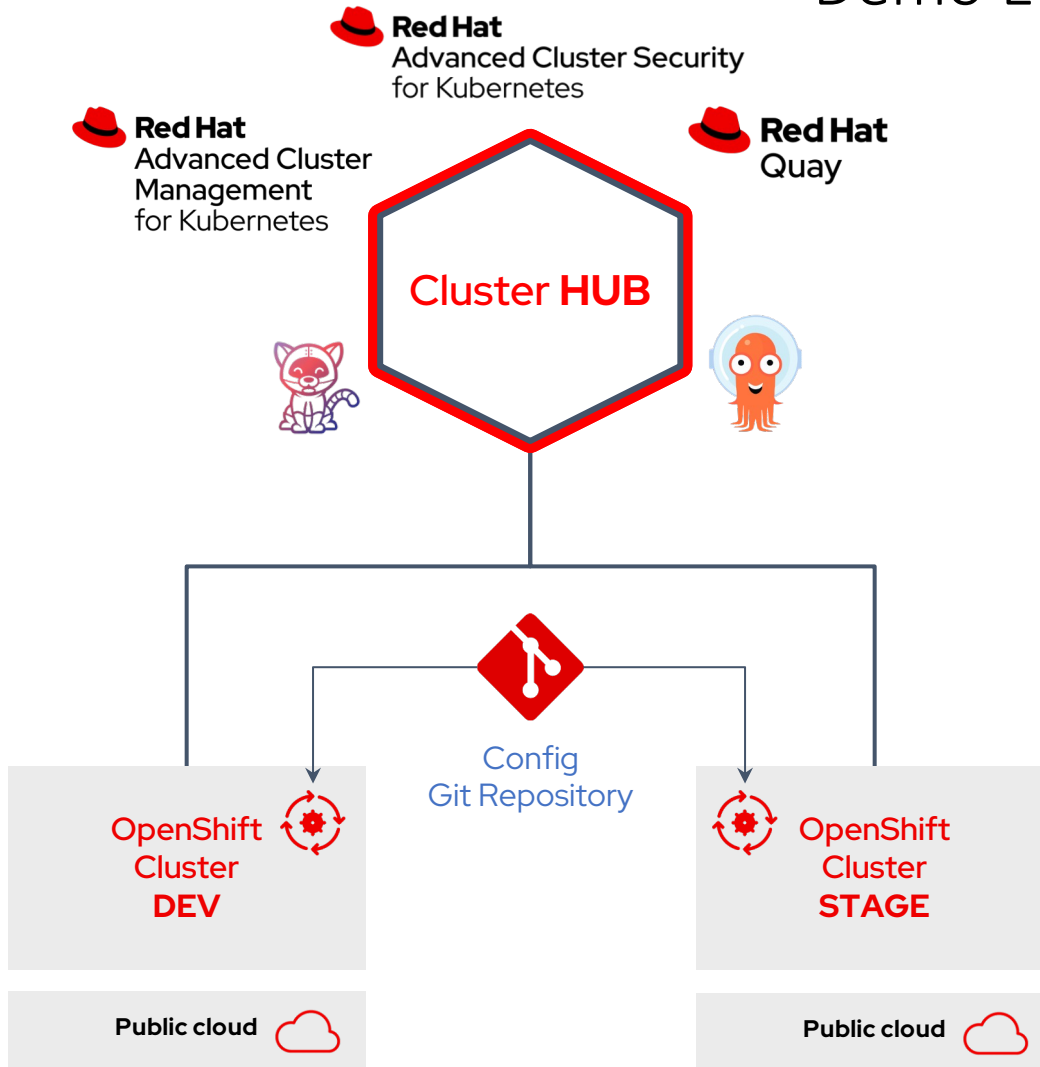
Demo 2

Red Hat
Advanced Cluster Security for Kubernetes

Red Hat
Advanced Cluster Management for Kubernetes

Red Hat
Quay

Cluster HUB

Config
Git Repository

OpenShift
Cluster
DEV

OpenShift
Cluster
STAGE

Public cloud

Public cloud